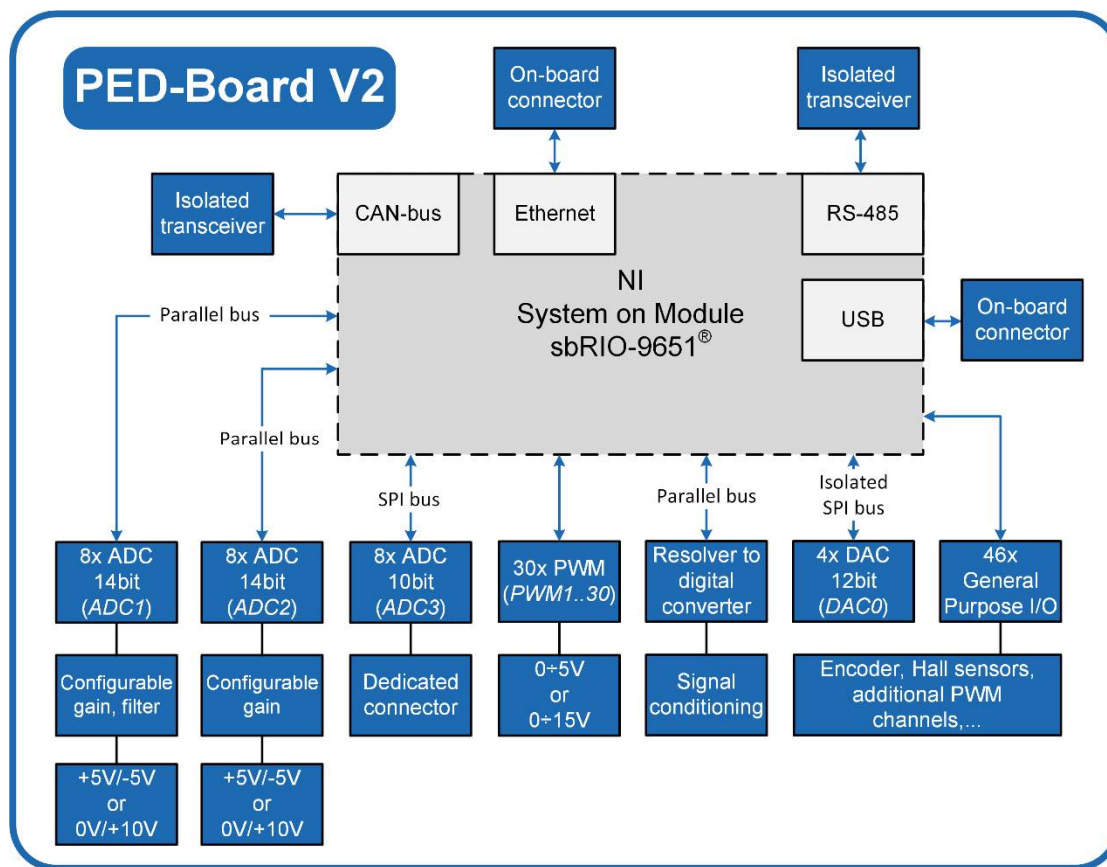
PED-Board V2

On-board connector

Isolated transceiver

Isolated transceiver

CAN-bus

Ethernet

RS-485

NI
System on Module
sbRIO-9651®

USB

On-board connector

Parallel bus

Parallel bus

SPI bus

Parallel bus

Isolated SPI bus

8x ADC 14bit (*ADC1*)

8x ADC 14bit (*ADC2*)

8x ADC 10bit (*ADC3*)

30x PWM (*PWM1..30*)

Resolver to digital converter

4x DAC 12bit (*DAC0*)

46x General Purpose I/O

Configurable gain, filter

Configurable gain

Dedicated connector

0÷5V or 0÷15V

Signal conditioning

Encoder, Hall sensors, additional PWM channels,...

+5V/-5V or 0V/+10V

+5V/-5V or 0V/+10V